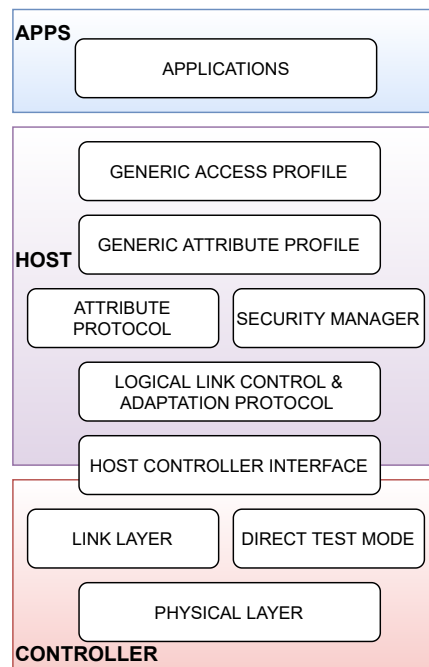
APPS

APPLICATIONS

GENERIC ACCESS PROFILE

HOST

GENERIC ATTRIBUTE PROFILE

ATTRIBUTE PROTOCOL

SECURITY MANAGER

LOGICAL LINK CONTROL & ADAPTATION PROTOCOL

HOST CONTROLLER INTERFACE

LINK LAYER

DIRECT TEST MODE

PHYSICAL LAYER

CONTROLLER